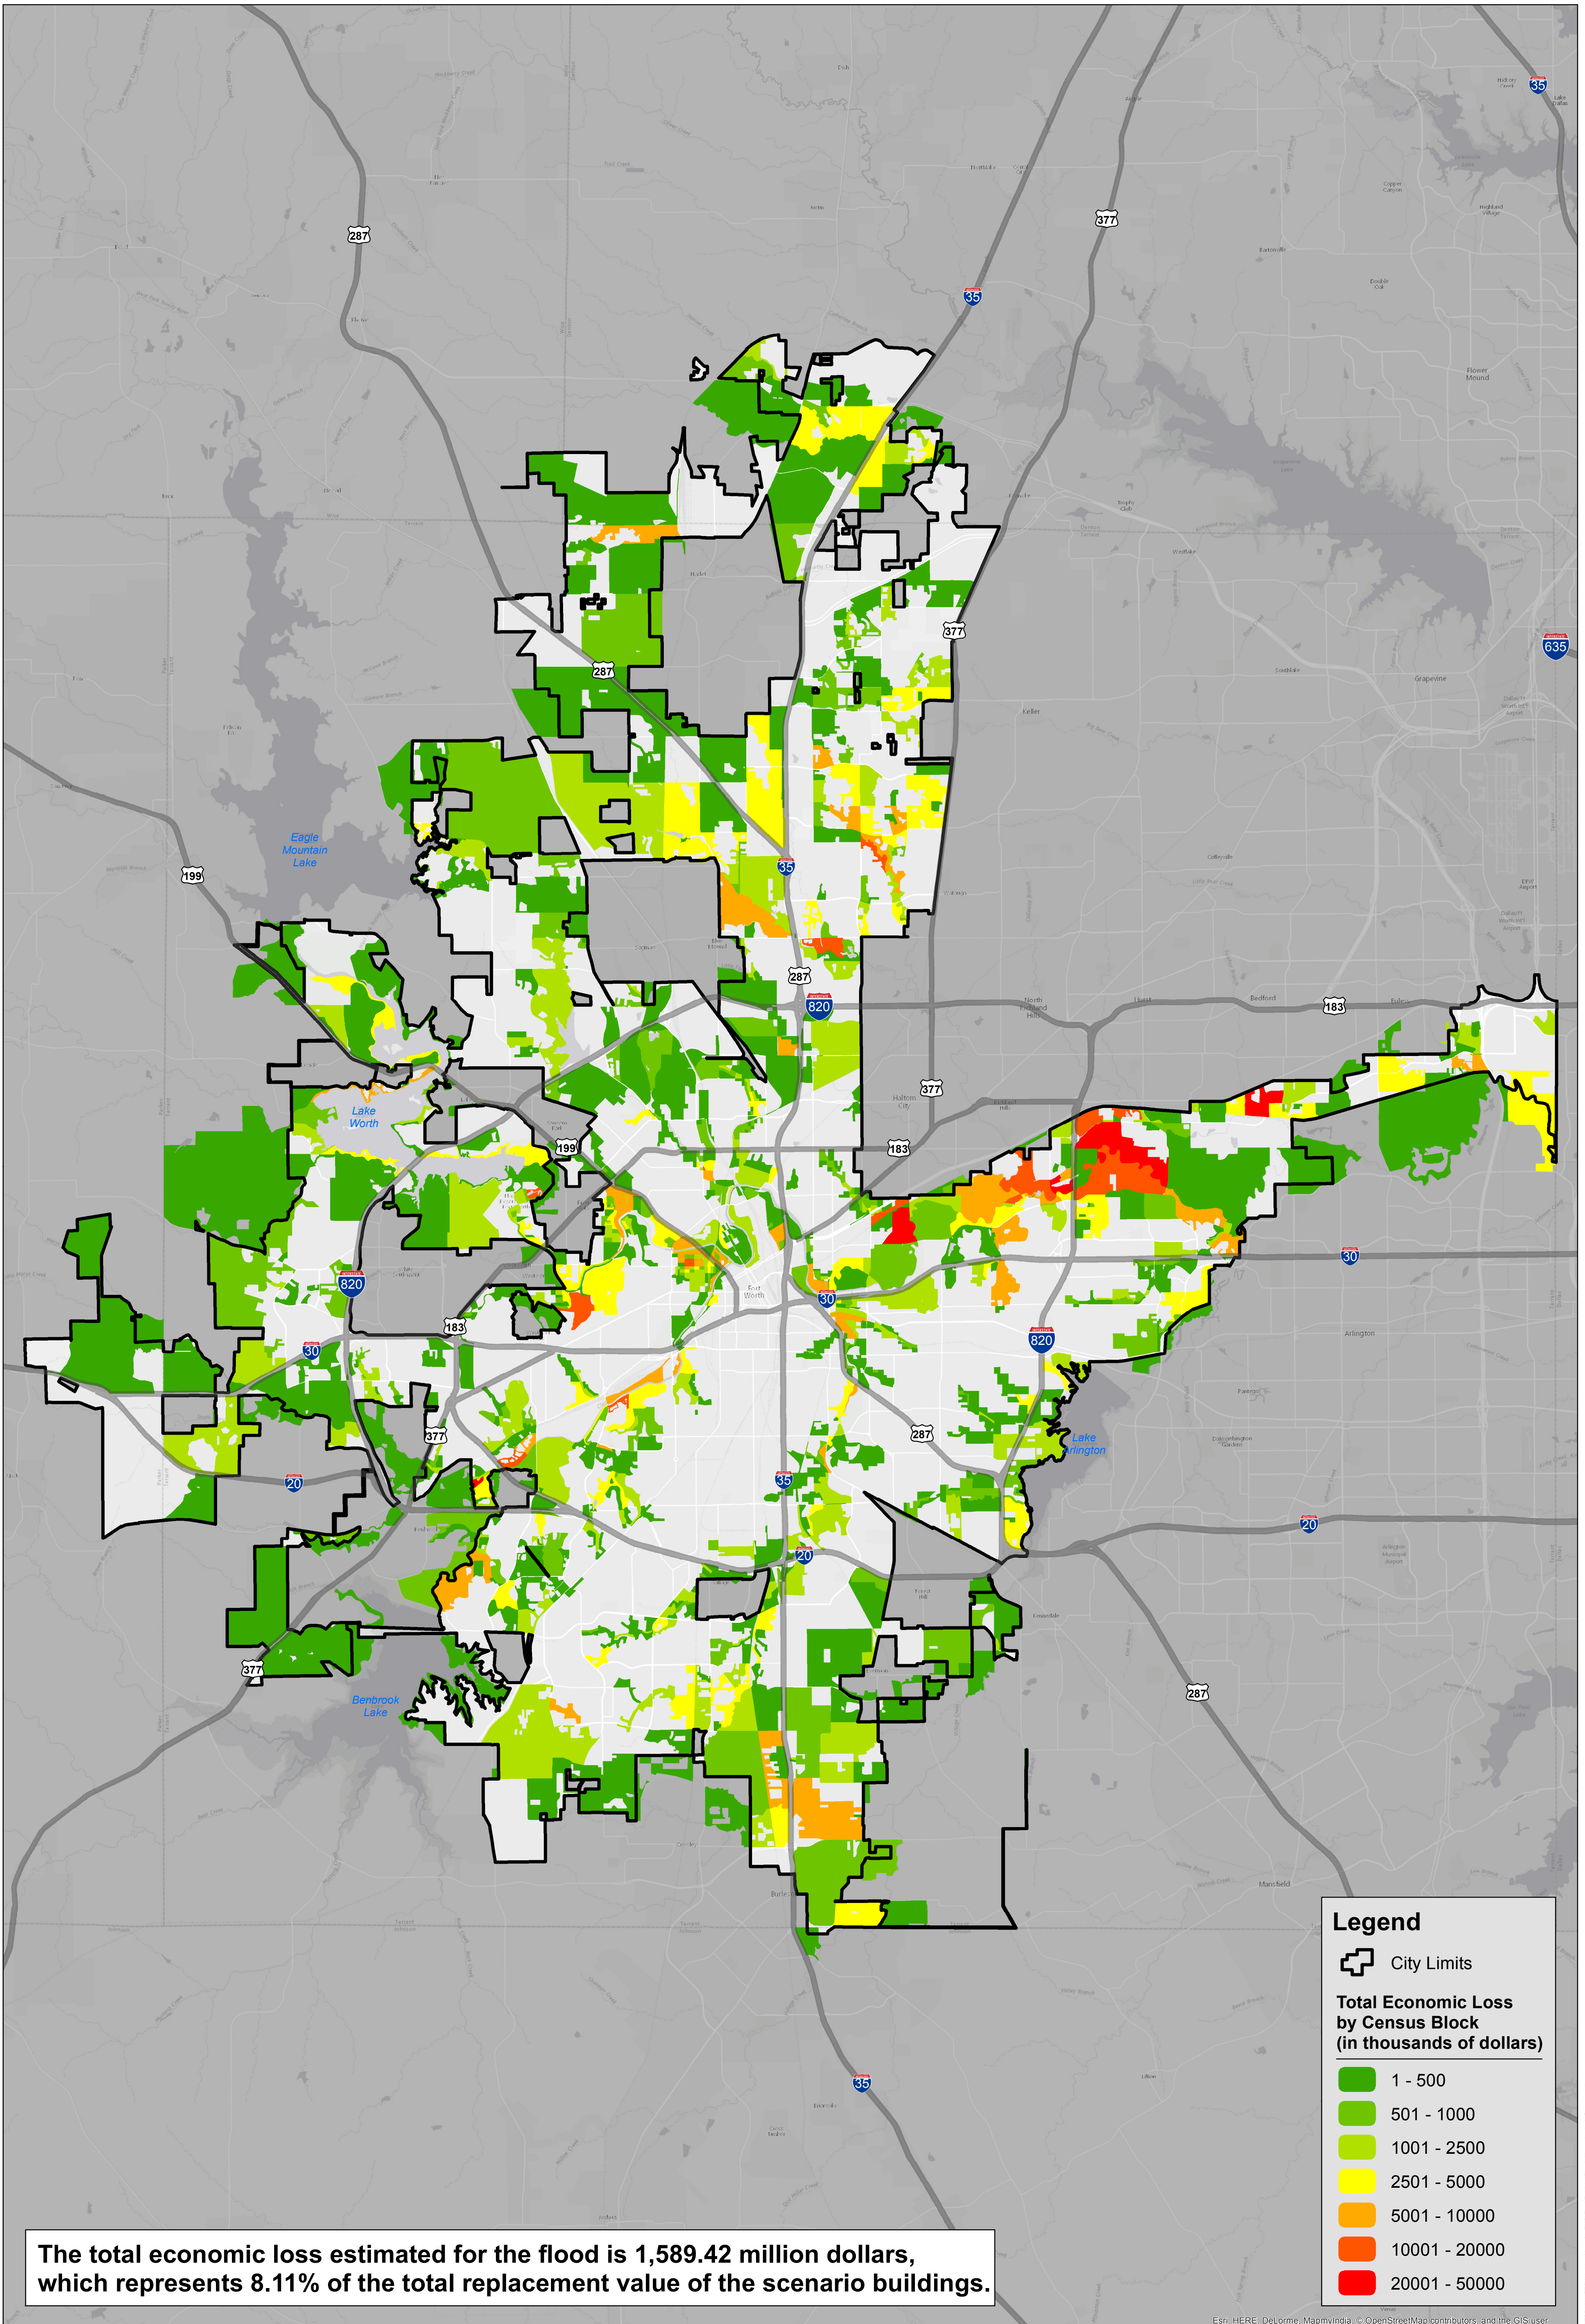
287
35
377
35
635
Grapevine
Keller
Eagle Mountain Lake
199
287
377
287
820
35
183
North Richland Hills
Bedford
377
183
Haltom City
Lake Worth
199
820
183
30
30
Fort Worth
820
30
Arlington
377
287
Lake Arlington
20
35
20
20
377
Benbrook Lake
287
Mansfield
35

Legend
City Limits
Total Economic Loss by Census Block (in thousands of dollars)
1 - 500
501 - 1000
1001 - 2500
2501 - 5000
5001 - 10000
10001 - 20000
20001 - 50000

The total economic loss estimated for the flood is 1,589.42 million dollars, which represents 8.11% of the total replacement value of the scenario buildings.

Esri, HERE, DeLorme, MapmyIndia, © OpenStreetMap contributors, and the GIS user